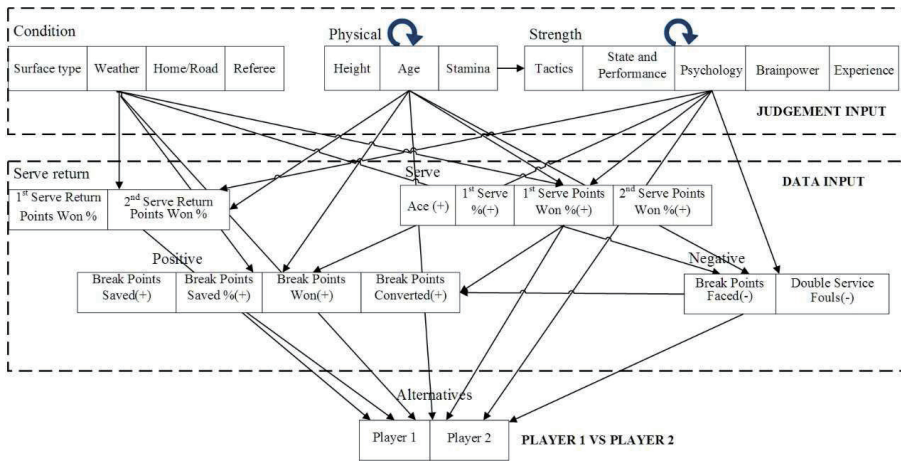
Condition

| Surface type | Weather | Home/Road | Referee |
|---|---|---|---|

Physical

| Height | Age | Stamina |
|---|---|---|

Strength

| Tactics | State and Performance | Psychology | Brainpower | Experience |
|---|---|---|---|---|

JUDGEMENT INPUT

Serve return

| 1$^{st}$ Serve Return Points Won % | 2$^{nd}$ Serve Return Points Won % |
|---|---|

Serve

| Ace (+) | 1$^{st}$ Serve %(+) | 1$^{st}$ Serve Points Won %(+) | 2$^{nd}$ Serve Points Won %(+) |
|---|---|---|---|

DATA INPUT

Positive

| Break Points Saved(+) | Break Points Saved %(+) | Break Points Won(+) | Break Points Converted(+) |
|---|---|---|---|

Negative

| Break Points Faced(-) | Double Service Fouls(-) |
|---|---|

Alternatives

| Player 1 | Player 2 |
|---|---|

PLAYER 1 VS PLAYER 2